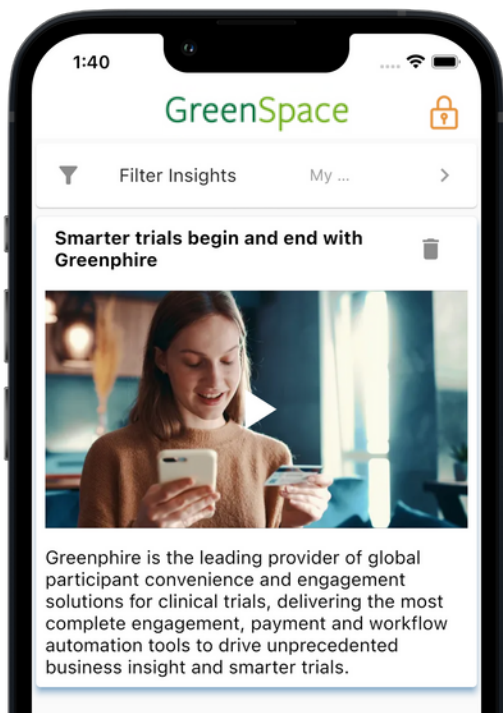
1:40

GreenSpace

Filter Insights My ... >

Smarter trials begin and end with Greenphire

Greenphire is the leading provider of global participant convenience and engagement solutions for clinical trials, delivering the most complete engagement, payment and workflow automation tools to drive unprecedented business insight and smarter trials.